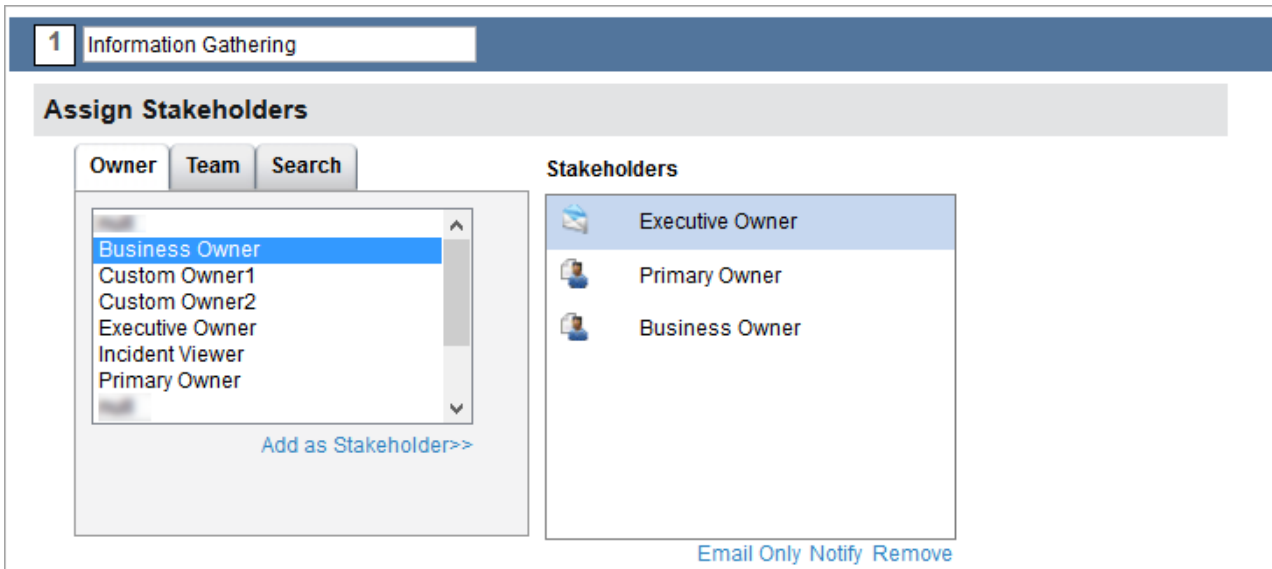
1 Information Gathering

Assign Stakeholders

Owner Team Search

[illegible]
Business Owner
Custom Owner1
Custom Owner2
Executive Owner
Incident Viewer
Primary Owner
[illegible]

Add as Stakeholder>>

Stakeholders

Executive Owner
Primary Owner
Business Owner

Email Only Notify Remove